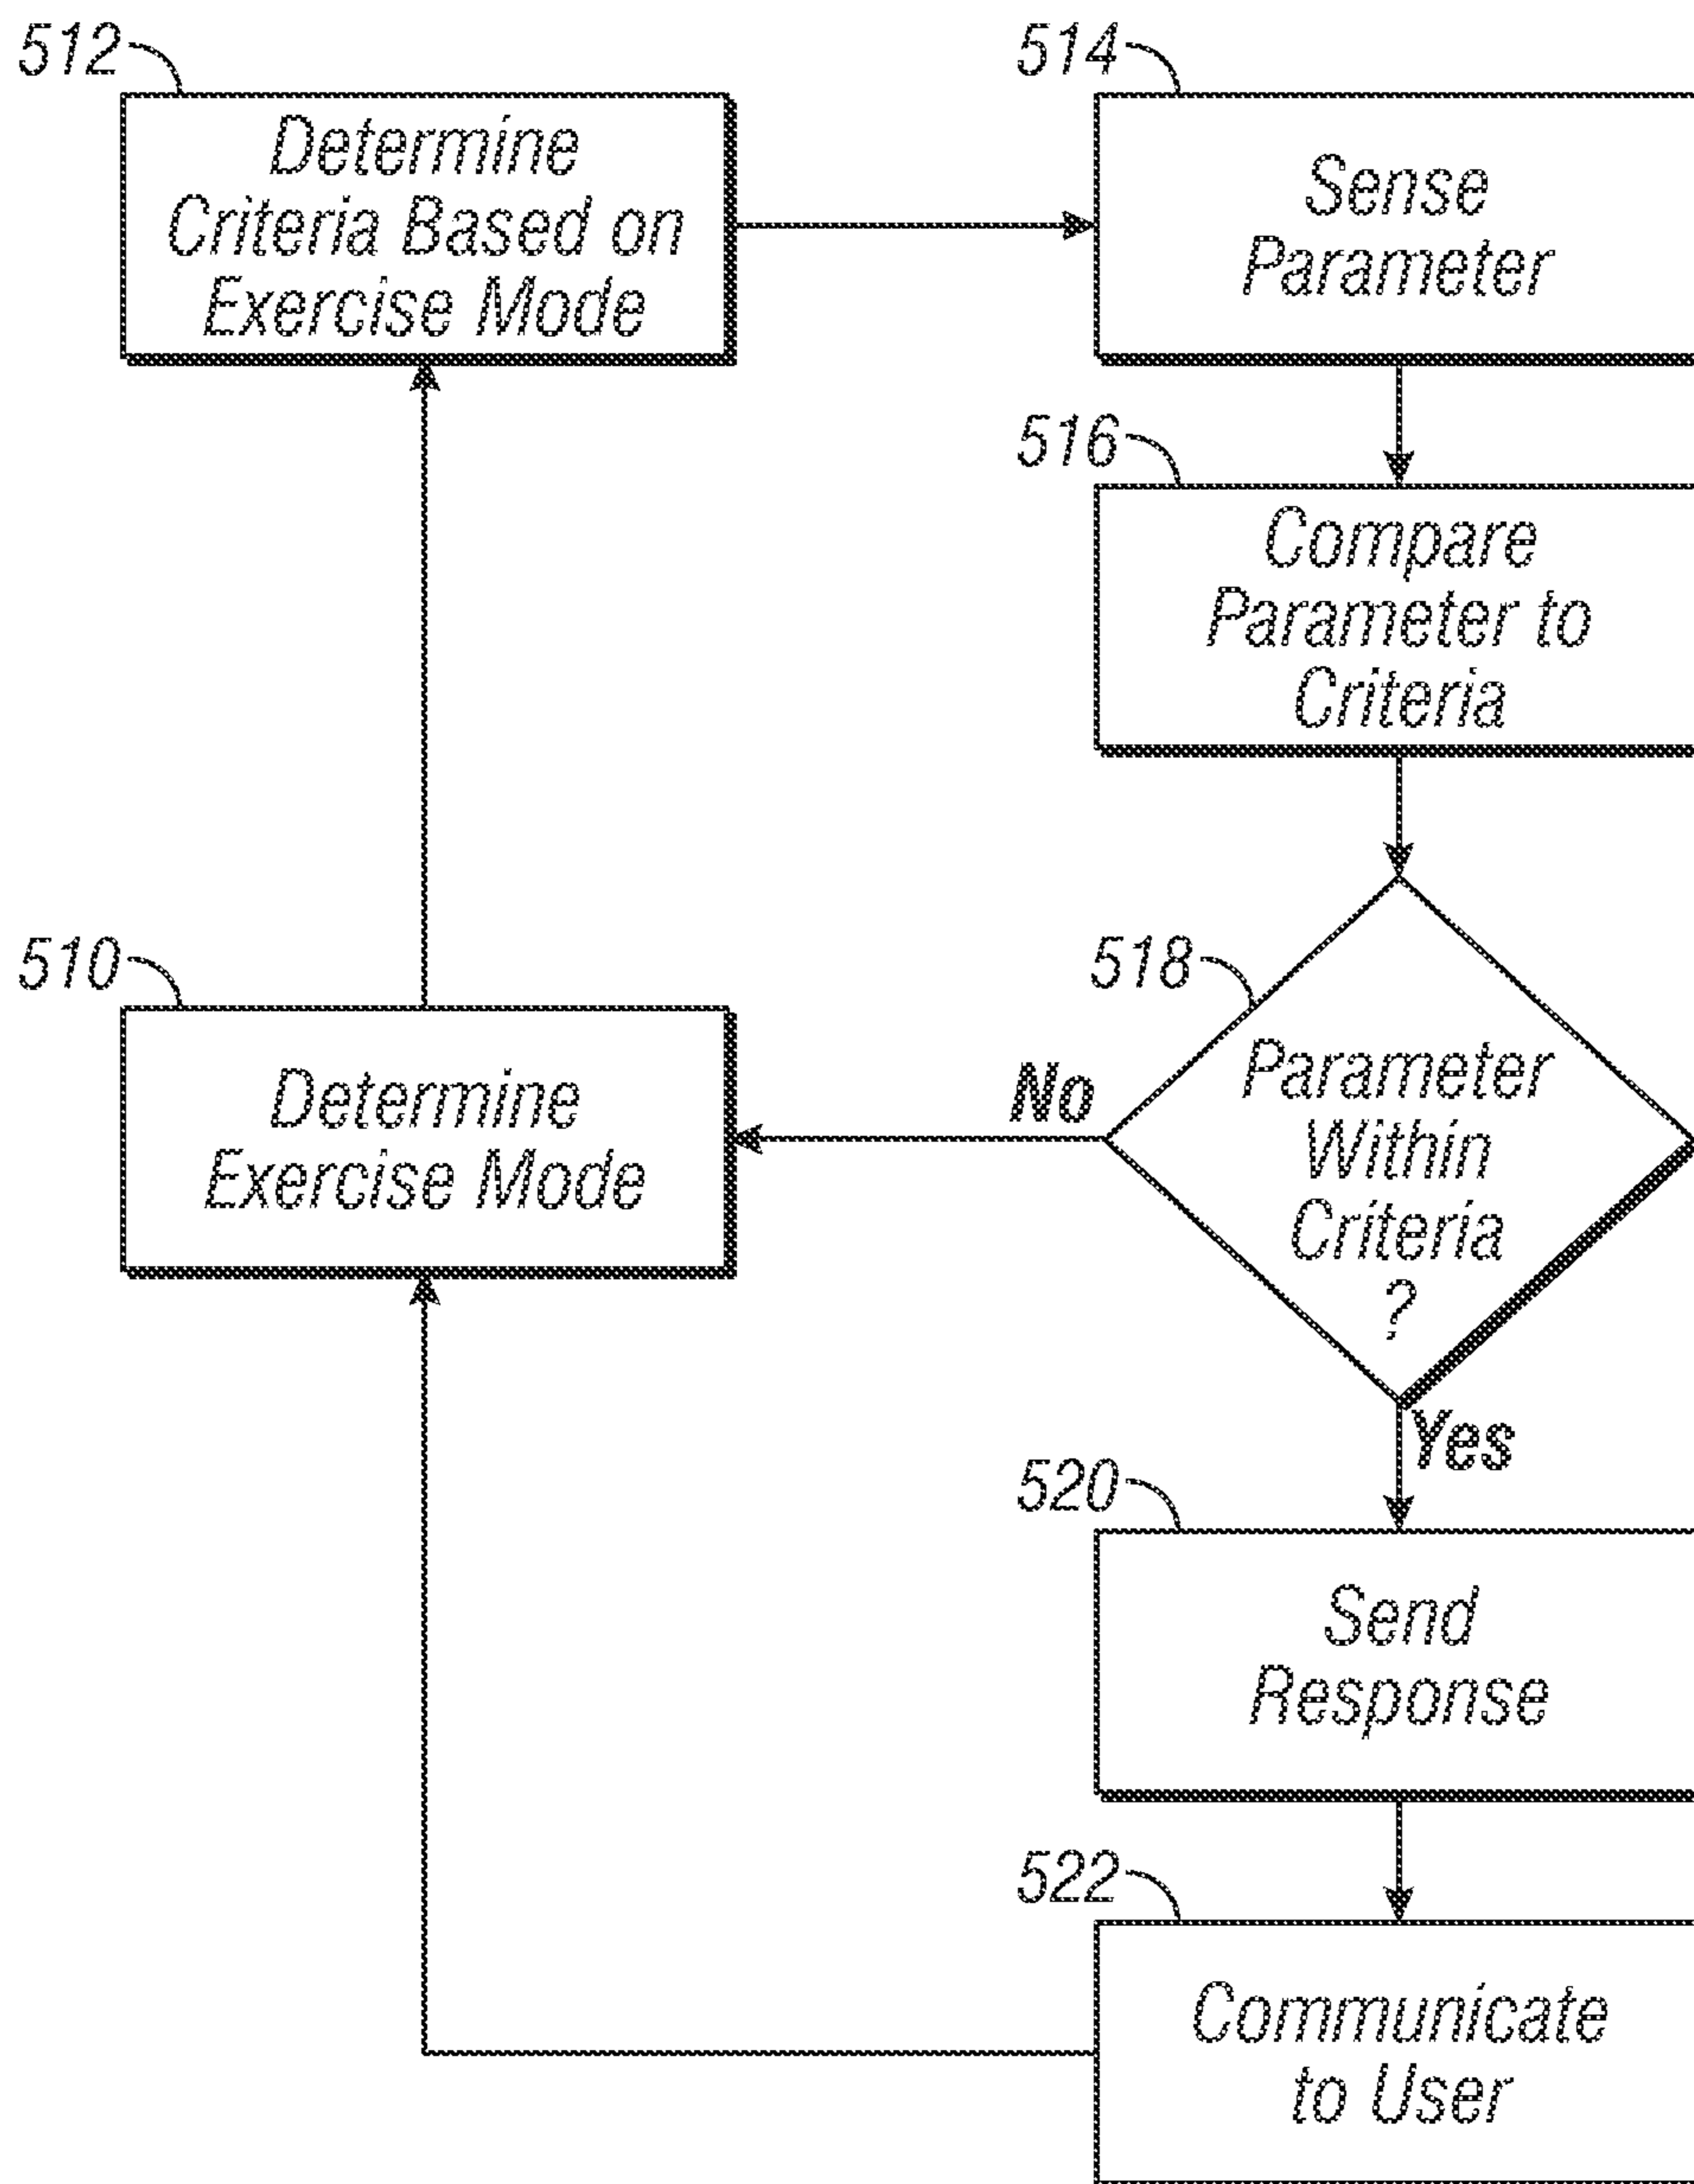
512

Determine Criteria Based on Exercise Mode

514

Sense Parameter

516

Compare Parameter to Criteria

510

Determine Exercise Mode

No

518

Parameter Within Criteria ?

Yes

520

Send Response

522

Communicate to User